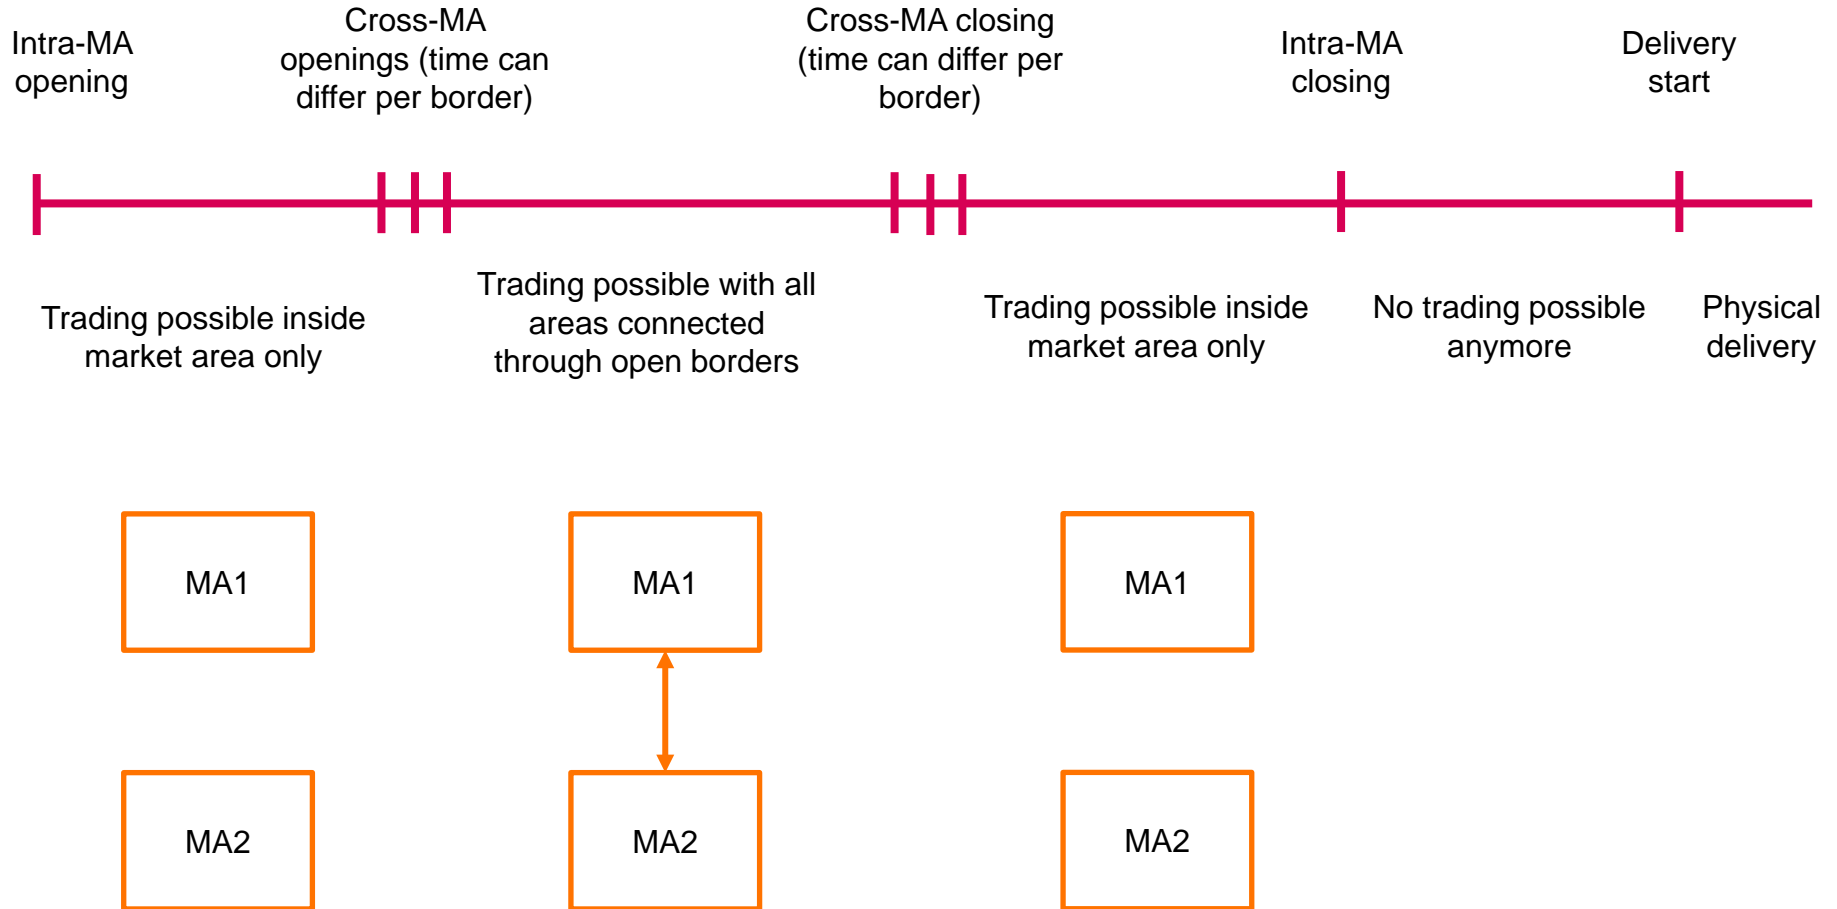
Intra-MA opening

Cross-MA openings (time can differ per border)

Cross-MA closing (time can differ per border)

Intra-MA closing

Delivery start

Trading possible inside market area only

Trading possible with all areas connected through open borders

Trading possible inside market area only

No trading possible anymore

Physical delivery

MA1

MA2

MA1

MA2

MA1

MA2